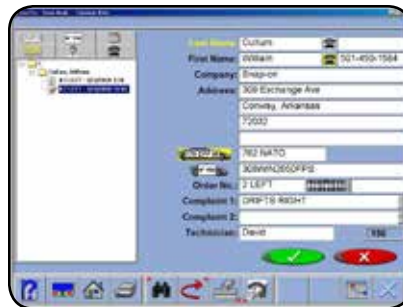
Last Name: Cullum
First Name: William 501-450-1584
Company: Snap-on
Address: 309 Exchange Ave
Conway, Arkansas
72032
762 NATO
3EWKN2650FPS
Order No.: 2 LEFT
Complaint 1: DRIFTS RIGHT
Complaint 2:
Technician: David